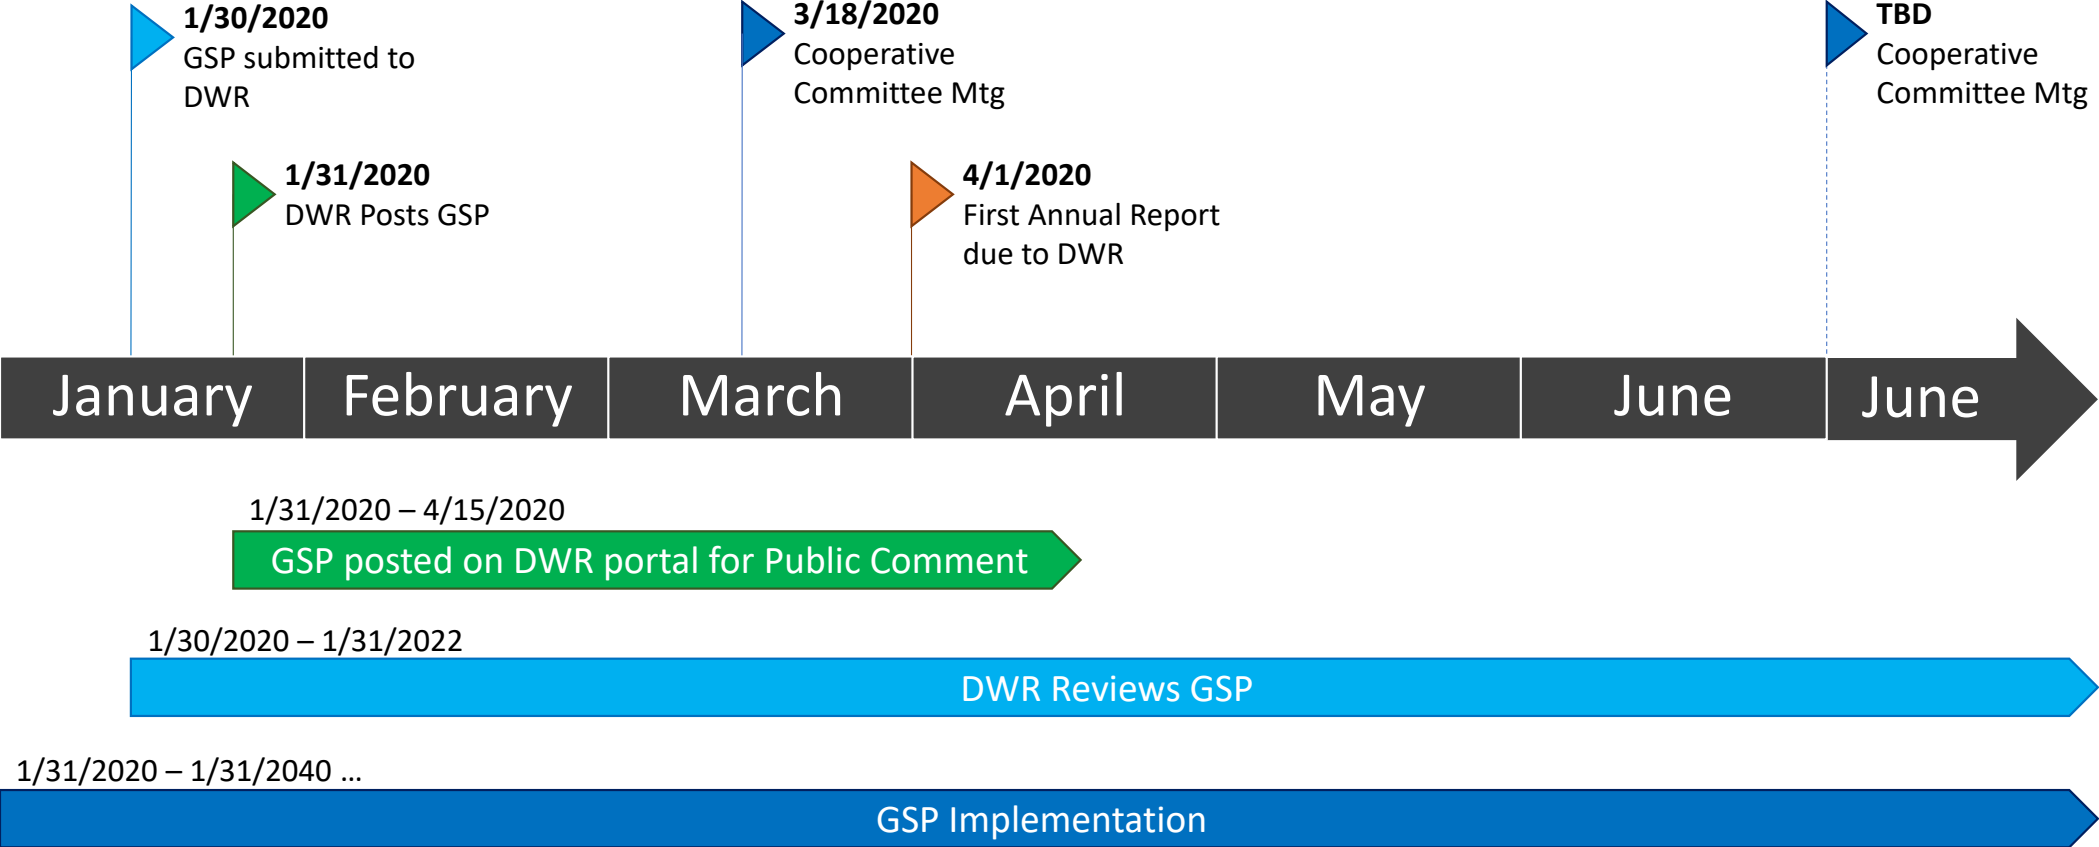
**1/30/2020**
GSP submitted to DWR

**3/18/2020**
Cooperative Committee Mtg

**TBD**
Cooperative Committee Mtg

**1/31/2020**
DWR Posts GSP

**4/1/2020**
First Annual Report due to DWR

January
February
March
April
May
June
June

1/31/2020 – 4/15/2020
GSP posted on DWR portal for Public Comment

1/30/2020 – 1/31/2022
DWR Reviews GSP

1/31/2020 – 1/31/2040 …
GSP Implementation